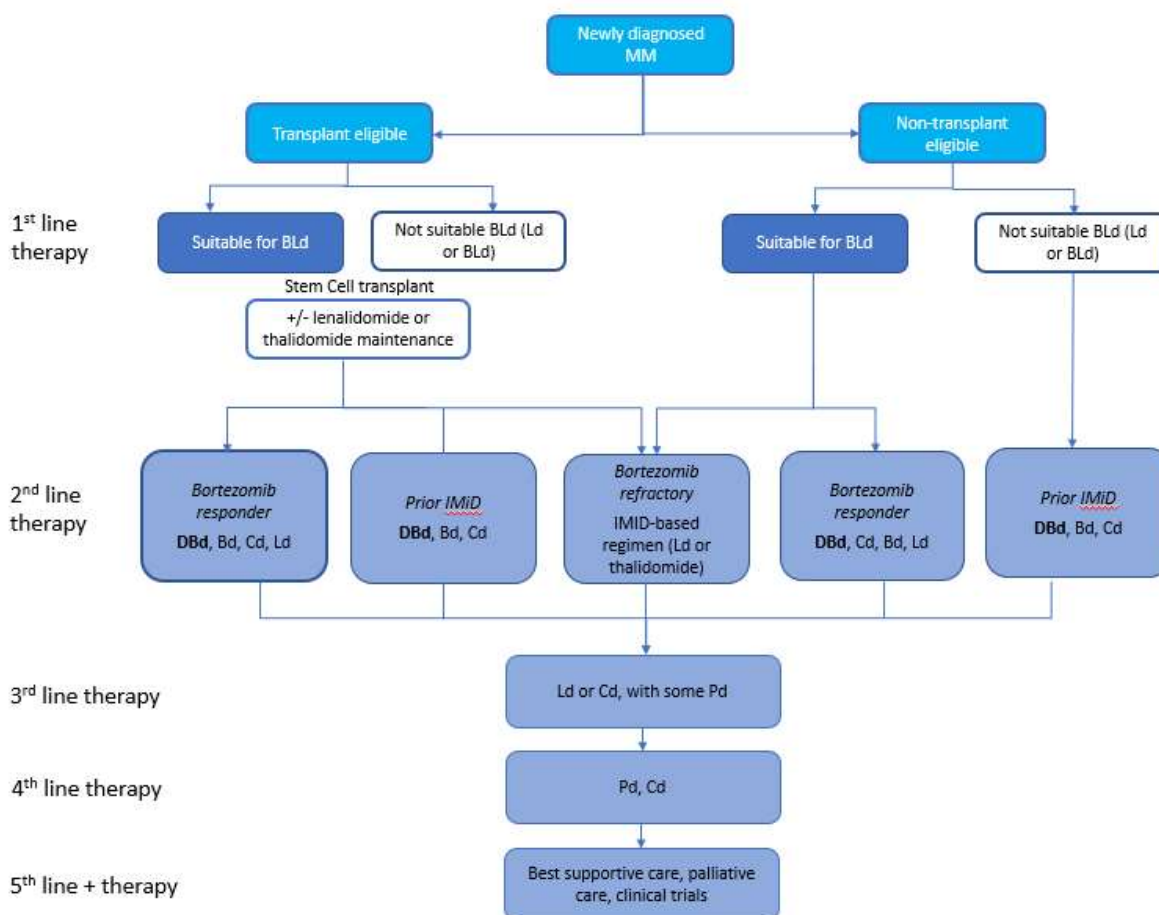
Newly diagnosed MM

Transplant eligible

Non-transplant eligible

1$^{st}$ line therapy

Suitable for BLd

Not suitable BLd (Ld or BLd)

Suitable for BLd

Not suitable BLd (Ld or BLd)

Stem Cell transplant

+/- lenalidomide or thalidomide maintenance

2$^{nd}$ line therapy

*Bortezomib responder*
**DBd**, Bd, Cd, Ld

*Prior IMiD*
**DBd**, Bd, Cd

*Bortezomib refractory*
IMID-based regimen (Ld or thalidomide)

*Bortezomib responder*
**DBd**, Cd, Bd, Ld

*Prior IMiD*
**DBd**, Bd, Cd

3$^{rd}$ line therapy

Ld or Cd, with some Pd

4$^{th}$ line therapy

Pd, Cd

5$^{th}$ line + therapy

Best supportive care, palliative care, clinical trials